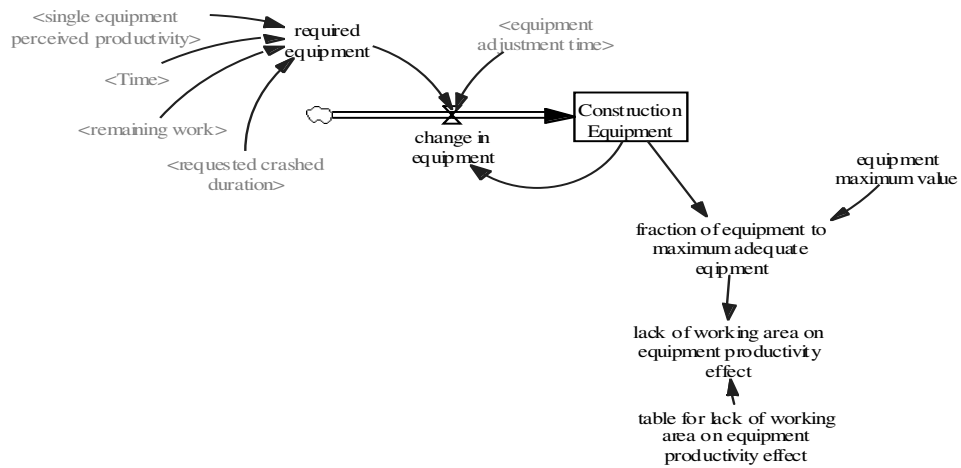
<single equipment perceived productivity>

<Time>

<remaining work>

<requested crashed duration>

required equipment

<equipment adjustment time>

change in equipment

Construction Equipment

equipment maximum value

fraction of equipment to maximum adequate equipment

lack of working area on equipment productivity effect

table for lack of working area on equipment productivity effect